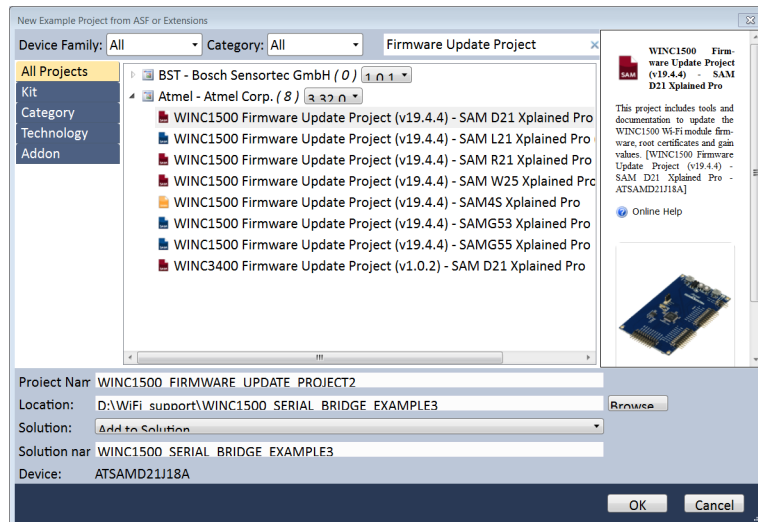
New Example Project from ASF or Extensions

Device Family: All
Category: All
Firmware Update Project

All Projects
Kit
Category
Technology
Addon

BST - Bosch Sensortec GmbH ( 0 ) 1.0.1
Atmel - Atmel Corp. ( 8 ) 3.32.0
WINC1500 Firmware Update Project (v19.4.4) - SAM D21 Xplained Pro
WINC1500 Firmware Update Project (v19.4.4) - SAM L21 Xplained Pro
WINC1500 Firmware Update Project (v19.4.4) - SAM R21 Xplained Pro
WINC1500 Firmware Update Project (v19.4.4) - SAM W25 Xplained Pro
WINC1500 Firmware Update Project (v19.4.4) - SAM4S Xplained Pro
WINC1500 Firmware Update Project (v19.4.4) - SAMG53 Xplained Pro
WINC1500 Firmware Update Project (v19.4.4) - SAMG55 Xplained Pro
WINC3400 Firmware Update Project (v1.0.2) - SAM D21 Xplained Pro

SAM
WINC1500 Firmware Update Project (v19.4.4) - SAM D21 Xplained Pro

This project includes tools and documentation to update the WINC1500 Wi-Fi module firmware, root certificates and gain values. [WINC1500 Firmware Update Project (v19.4.4) - SAM D21 Xplained Pro - ATSAMD21J18A]

Online Help

Project Nam WINC1500_FIRMWARE_UPDATE_PROJECT2
Location: D:\WiFi_support\WINC1500_SERIAL_BRIDGE_EXAMPLE3
Browse
Solution: Add to Solution
Solution nar WINC1500_SERIAL_BRIDGE_EXAMPLE3
Device: ATSAMD21J18A

OK
Cancel